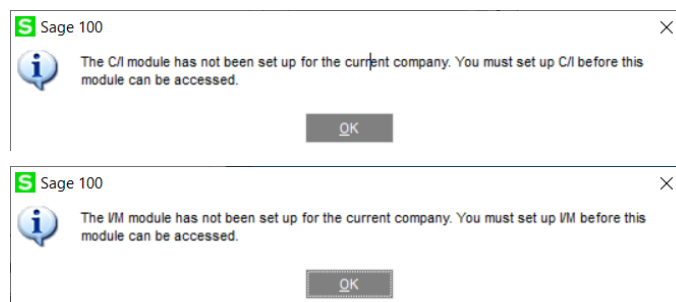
S Sage 100
×
The C/I module has not been set up for the current company. You must set up C/I before this module can be accessed.
OK

S Sage 100
×
The I/M module has not been set up for the current company. You must set up I/M before this module can be accessed.
OK